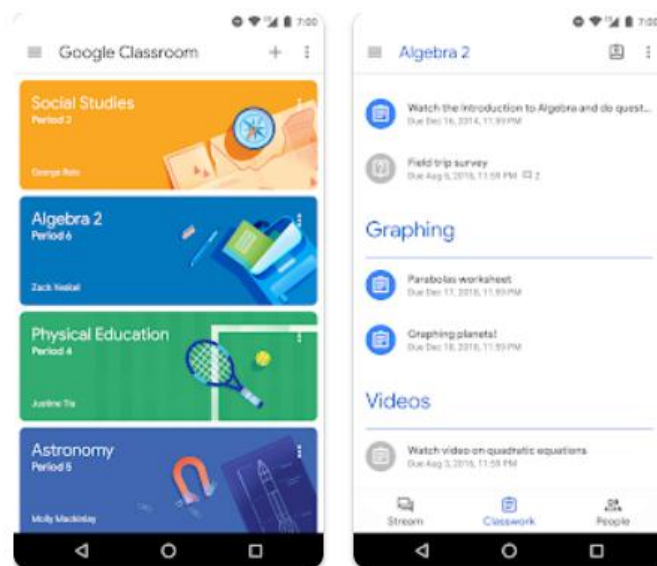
7:00

Google Classroom

Social Studies
Period 2
George Reis

Algebra 2
Period 6
Zack Neikal

Physical Education
Period 4
Justine Tia

Astronomy
Period 5
Molly Mackinlay

7:00

Algebra 2

Watch the introduction to Algebra and do quest...
Due Dec 16, 2014, 11:59 PM

Field trip survey
Due Aug 5, 2018, 11:59 PM 2

Graphing

Parabolas worksheet
Due Dec 17, 2018, 11:59 PM

Graphing planets!
Due Dec 18, 2018, 11:59 PM

Videos

Watch video on quadratic equations
Due Aug 3, 2018, 11:59 PM

Stream
Classwork
People